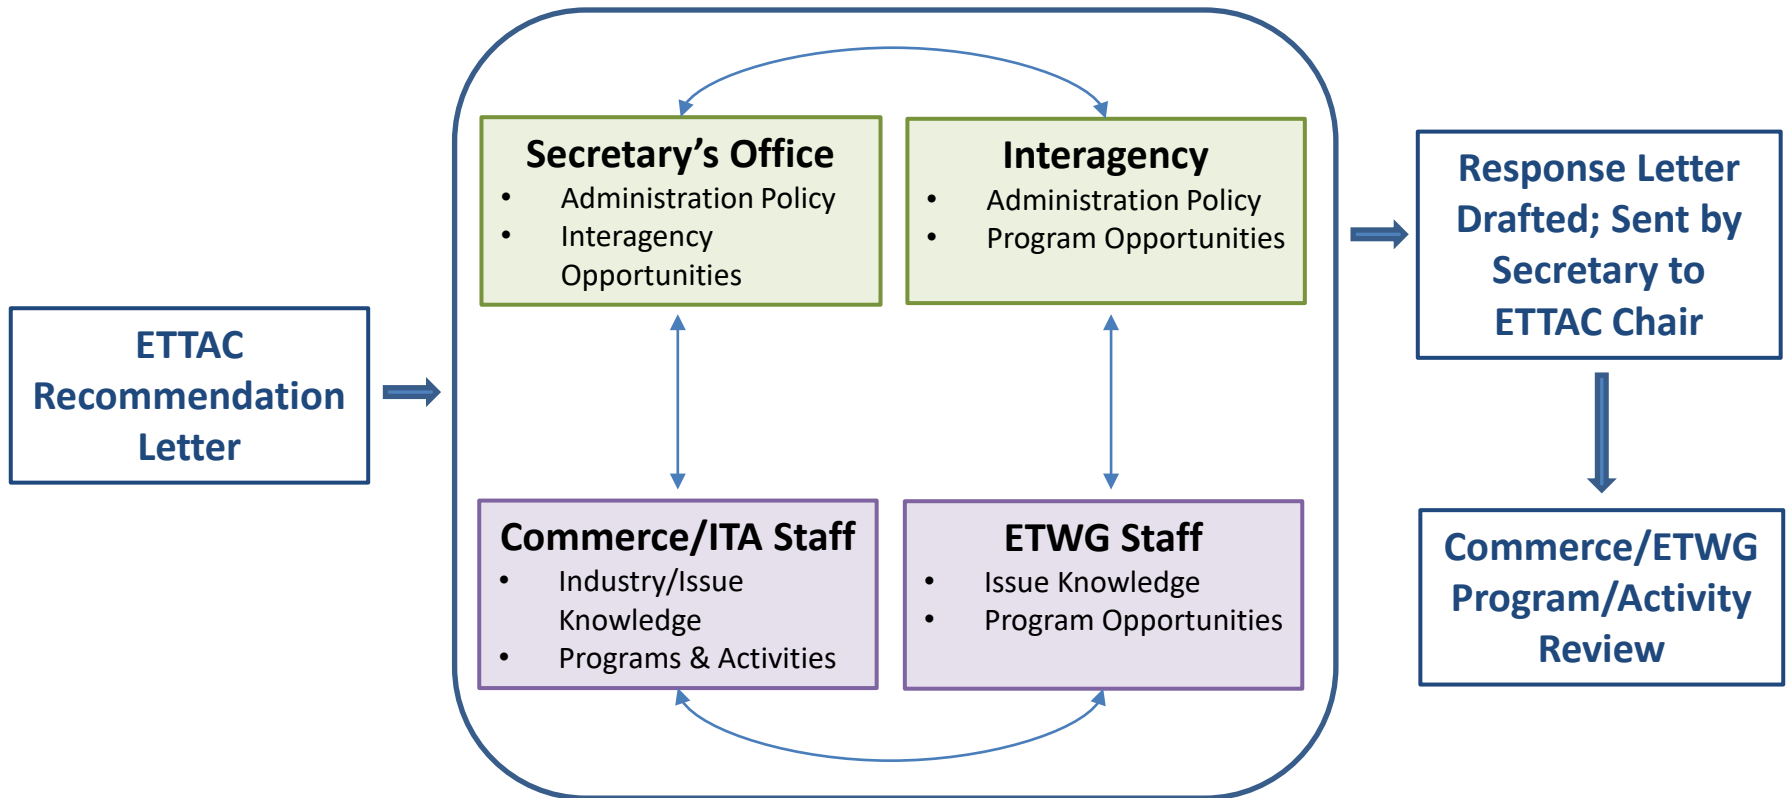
ETTAC Recommendation Letter

Secretary’s Office
- Administration Policy
- Interagency Opportunities

Interagency
- Administration Policy
- Program Opportunities

Commerce/ITA Staff
- Industry/Issue Knowledge
- Programs & Activities

ETWG Staff
- Issue Knowledge
- Program Opportunities

Response Letter Drafted; Sent by Secretary to ETTAC Chair

Commerce/ETWG Program/Activity Review